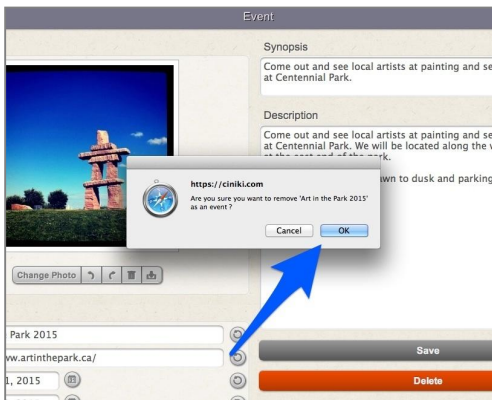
Event

Synopsis

Come out and see local artists at painting and se at Centennial Park.

Description

Come out and see local artists at painting and se at Centennial Park. We will be located along the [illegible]

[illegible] wn to dusk and parking

https://ciniki.com

Are you sure you want to remove 'Art in the Park 2015' as an event?

Cancel

OK

Change Photo

Park 2015

ww.artinthepark.ca/

1, 2015

Save

Delete